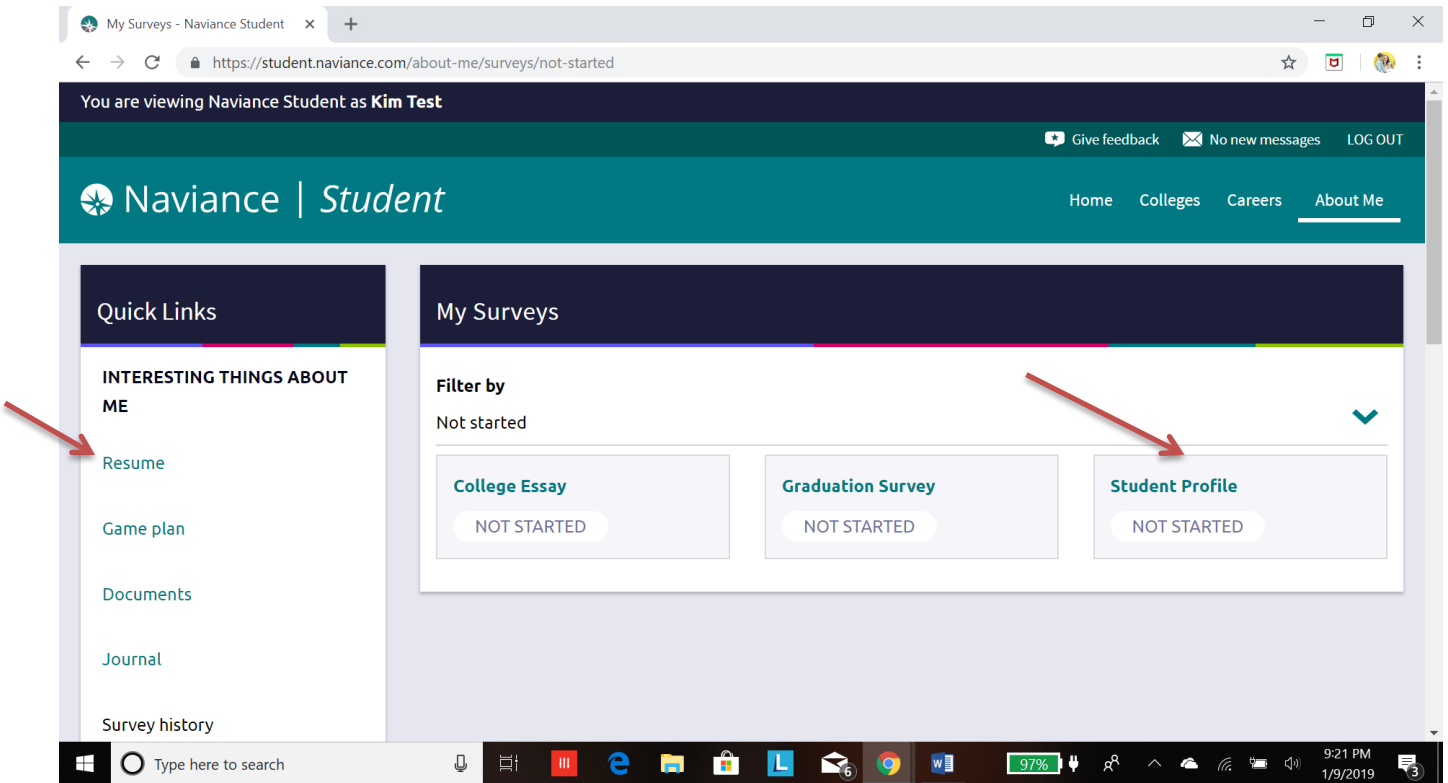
My Surveys - Naviance Student

https://student.naviance.com/about-me/surveys/not-started

You are viewing Naviance Student as **Kim Test**

Give feedback No new messages LOG OUT

Naviance | Student

Home Colleges Careers About Me

Quick Links

INTERESTING THINGS ABOUT ME

Resume

Game plan

Documents

Journal

Survey history

My Surveys

Filter by

Not started

College Essay
NOT STARTED

Graduation Survey
NOT STARTED

Student Profile
NOT STARTED

Type here to search

6

97%

9:21 PM
1/9/2019

3